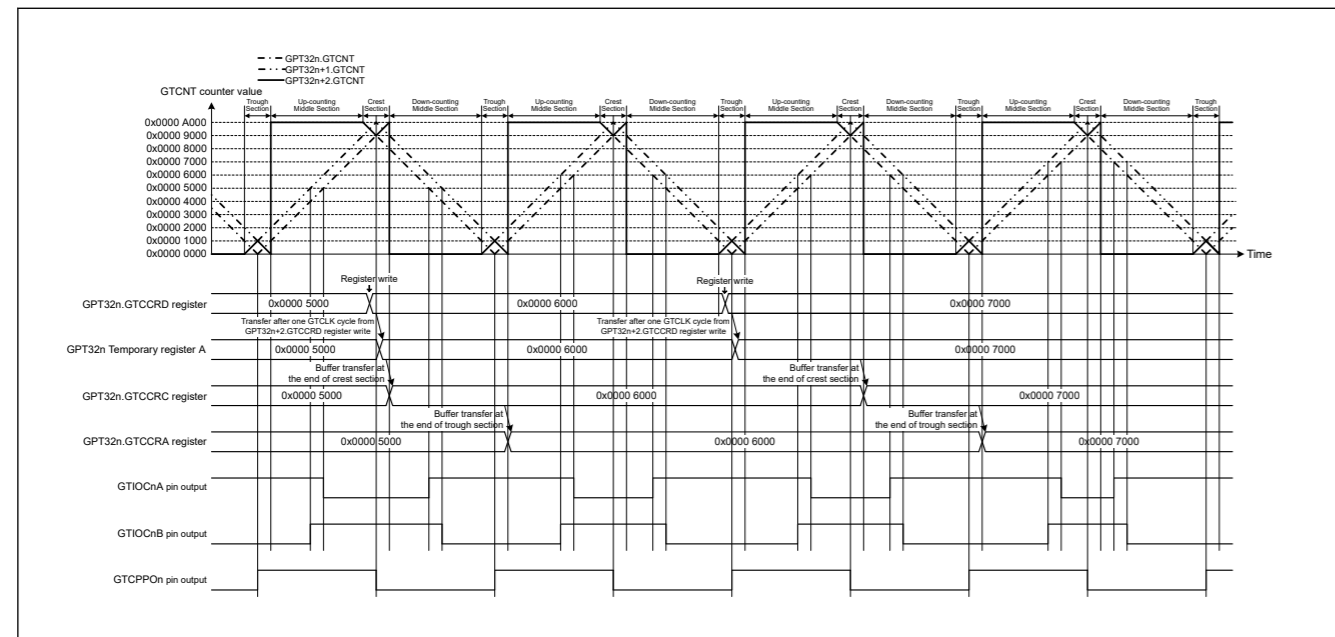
GPT32n.GTCNT
GPT32n+1.GTCNT
GPT32n+2.GTCNT

GTCNT counter value

Trough Section
Up-counting Middle Section
Crest Section
Down-counting Middle Section
Trough Section
Up-counting Middle Section
Crest Section
Down-counting Middle Section
Trough Section
Up-counting Middle Section
Crest Section
Down-counting Middle Section
Trough Section
Up-counting Middle Section
Crest Section
Down-counting Middle Section
Trough Section

0x0000 A000
0x0000 9000
0x0000 8000
0x0000 7000
0x0000 6000
0x0000 5000
0x0000 4000
0x0000 3000
0x0000 2000
0x0000 1000
0x0000 0000

Time

Register write
Register write

GPT32n.GTCCRD register
0x0000 5000
0x0000 6000
0x0000 7000

Transfer after one GTCLK cycle from GPT32n+2.GTCCRD register write
Transfer after one GTCLK cycle from GPT32n+2.GTCCRD register write

GPT32n Temporary register A
0x0000 5000
0x0000 6000
0x0000 7000

Buffer transfer at the end of crest section
Buffer transfer at the end of crest section

GPT32n.GTCCRC register
0x0000 5000
0x0000 6000
0x0000 7000

Buffer transfer at the end of trough section
Buffer transfer at the end of trough section

GPT32n.GTCCRA register
0x0000 5000
0x0000 6000
0x0000 7000

GTIOCnA pin output

GTIOCnB pin output

GTCPPOn pin output